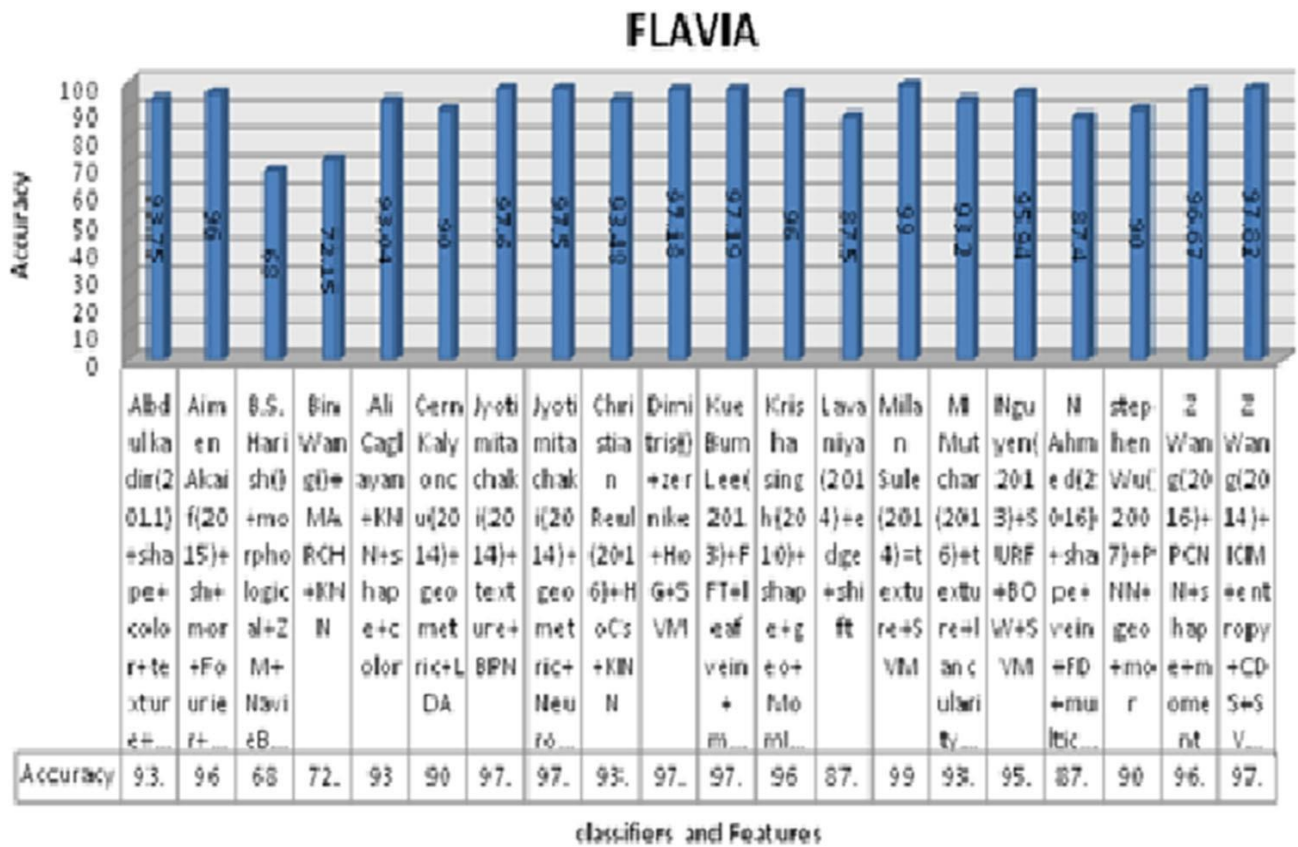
FLAVIA

Accuracy

100
90
80
70
60
50
40
30
20
10
0

93.75, 96, 68, 72.15, 93.04, 90, 97.6, 97.5, 93.49, 97.18, 97.19, 96, 87.5, 99, 93.2, 95.94, 87.4, 90, 96.67, 97.82

| | Abdulkadir(2011)+shape+color+texture+... | Aimen Alkaif(2015)+shi+mor+Fourier+... | B.S. Harish()+morphological+ZM+NaiveB... | Bin Wang()+MARCH+KNN | Ali Caglayan+KNN+shape+color | Cern Kalyoncu(2014)+geometric+LDA | Jyotimita chaki(2014)+texture+BPN | Jyotimita chaki(2014)+geometric+Neuro... | Christian Reul(2016)+HoCs+KNN | Dimitris()+zernike+HoG+SVM | Kue Bum Lee(2013)+FFT+leaf vein+m... | Krisha singh(2010)+shape+geo+Moml... | Lavaniya(2014)+edge+shift | Millan Sule(2014)=texture+SVM | M Mutchar(2016)+texture+lancularity... | Nguyen(2013)+SURF+BOW+SVM | N Ahmed(2016)+shape+vein+FD+multic... | stephen Wu(2007)+PNN+geo+mor | Z Wang(2016)+PCNN+shape+moment | Z Wang(2014)+ICIM+entropy+CDS+SV... |
|---|---|---|---|---|---|---|---|---|---|---|---|---|---|---|---|---|---|---|---|---|
| Accuracy | 93. | 96 | 68 | 72. | 93 | 90 | 97. | 97. | 93. | 97. | 97. | 96 | 87. | 99 | 93. | 95. | 87. | 90 | 96. | 97. |

classifiers and Features